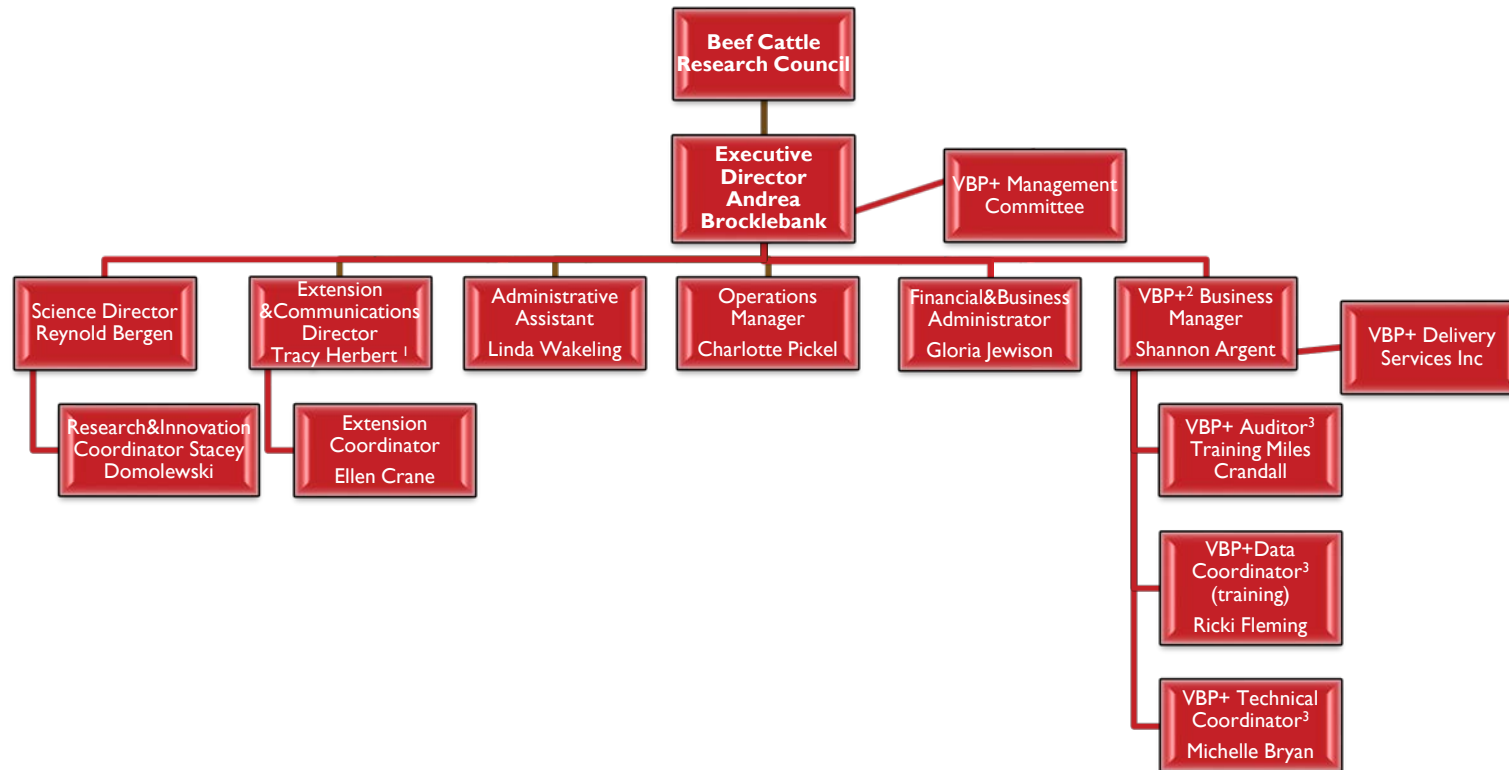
Beef Cattle Research Council

Executive Director Andrea Brocklebank

VBP+ Management Committee

Science Director Reynold Bergen

Extension &Communications Director Tracy Herbert $^{1}$

Administrative Assistant Linda Wakeling

Operations Manager Charlotte Pickel

Financial&Business Administrator Gloria Jewison

VBP+$^{2}$ Business Manager Shannon Argent

VBP+ Delivery Services Inc

Research&Innovation Coordinator Stacey Domolewski

Extension Coordinator Ellen Crane

VBP+ Auditor$^{3}$ Training Miles Crandall

VBP+Data Coordinator$^{3}$ (training) Ricki Fleming

VBP+ Technical Coordinator$^{3}$ Michelle Bryan